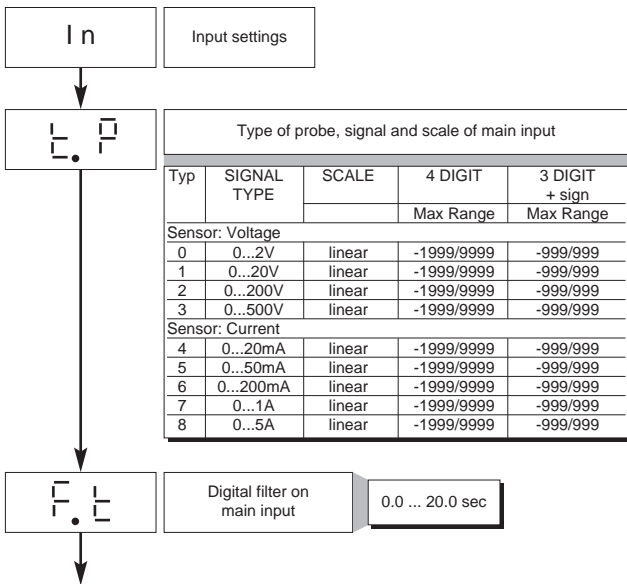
In

Input settings

t.P

Type of probe, signal and scale of main input

| Typ | SIGNAL TYPE | SCALE | 4 DIGIT | 3 DIGIT + sign |
|---|---|---|---|---|
| | | | Max Range | Max Range |
| Sensor: Voltage | | | | |
| 0 | 0...2V | linear | -1999/9999 | -999/999 |
| 1 | 0...20V | linear | -1999/9999 | -999/999 |
| 2 | 0...200V | linear | -1999/9999 | -999/999 |
| 3 | 0...500V | linear | -1999/9999 | -999/999 |
| Sensor: Current | | | | |
| 4 | 0...20mA | linear | -1999/9999 | -999/999 |
| 5 | 0...50mA | linear | -1999/9999 | -999/999 |
| 6 | 0...200mA | linear | -1999/9999 | -999/999 |
| 7 | 0...1A | linear | -1999/9999 | -999/999 |
| 8 | 0...5A | linear | -1999/9999 | -999/999 |

F.t

Digital filter on main input

0.0 ... 20.0 sec